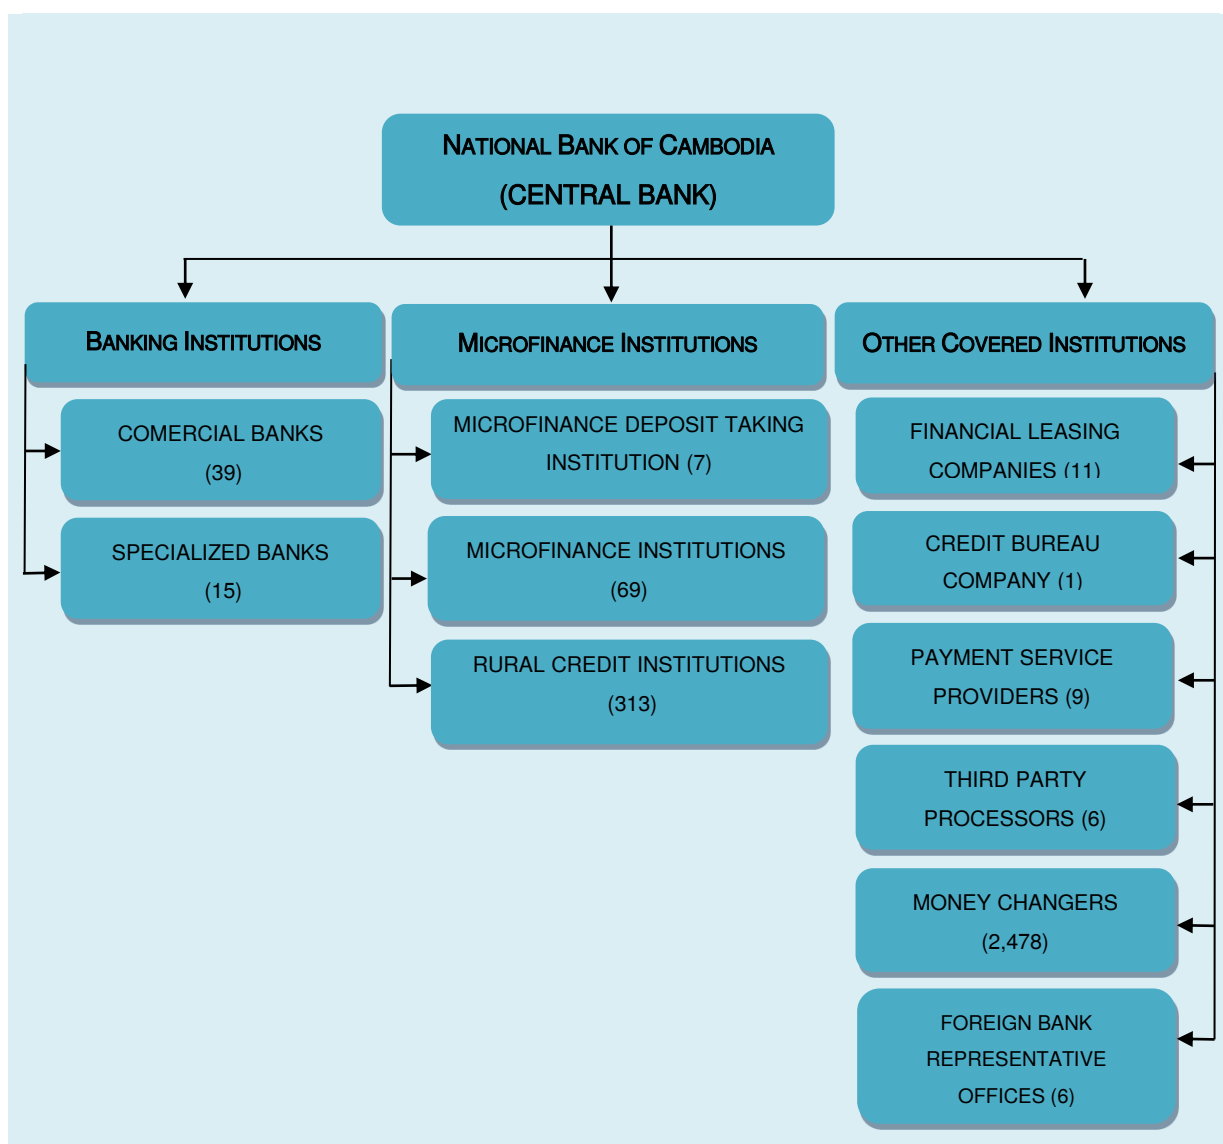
NATIONAL BANK OF CAMBODIA
(CENTRAL BANK)

BANKING INSTITUTIONS

COMERCIAL BANKS (39)

SPECIALIZED BANKS (15)

MICROFINANCE INSTITUTIONS

MICROFINANCE DEPOSIT TAKING INSTITUTION (7)

MICROFINANCE INSTITUTIONS (69)

RURAL CREDIT INSTITUTIONS (313)

OTHER COVERED INSTITUTIONS

FINANCIAL LEASING COMPANIES (11)

CREDIT BUREAU COMPANY (1)

PAYMENT SERVICE PROVIDERS (9)

THIRD PARTY PROCESSORS (6)

MONEY CHANGERS (2,478)

FOREIGN BANK REPRESENTATIVE OFFICES (6)